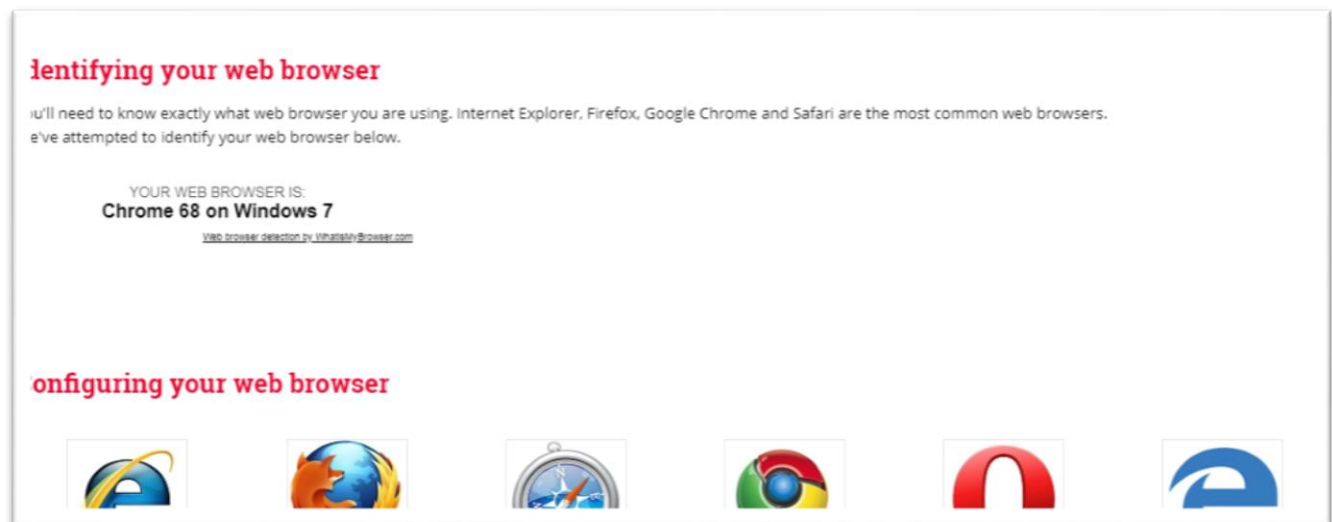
dentifying your web browser

ou'll need to know exactly what web browser you are using. Internet Explorer, Firefox, Google Chrome and Safari are the most common web browsers. e've attempted to identify your web browser below.

YOUR WEB BROWSER IS:
Chrome 68 on Windows 7
Web browser detection by WhatIsMyBrowser.com

onfiguring your web browser